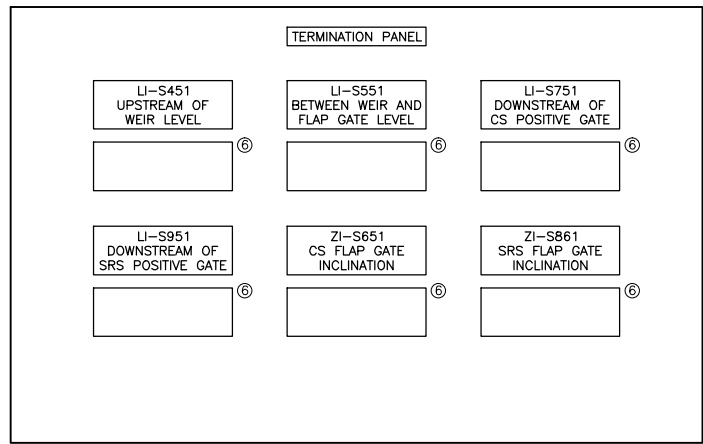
TERMINATION PANEL

LI-S451
UPSTREAM OF
WEIR LEVEL

⑥

LI-S551
BETWEEN WEIR AND
FLAP GATE LEVEL

⑥

LI-S751
DOWNSTREAM OF
CS POSITIVE GATE

⑥

LI-S951
DOWNSTREAM OF
SRS POSITIVE GATE

⑥

ZI-S651
CS FLAP GATE
INCLINATION

⑥

ZI-S861
SRS FLAP GATE
INCLINATION

⑥